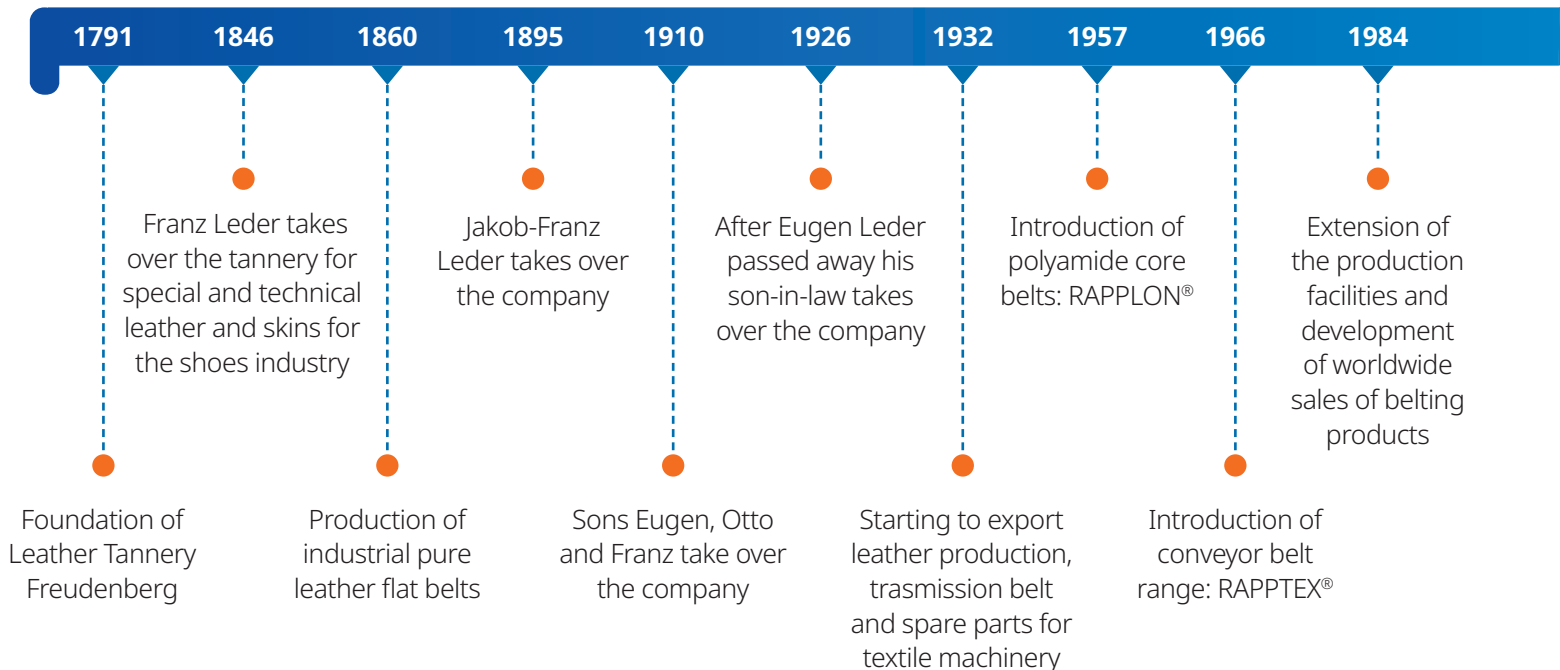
1791 1846 1860 1895 1910 1926 1932 1957 1966 1984

Foundation of Leather Tannery Freudenberg

Franz Leder takes over the tannery for special and technical leather and skins for the shoes industry

Production of industrial pure leather flat belts

Jakob-Franz Leder takes over the company

Sons Eugen, Otto and Franz take over the company

After Eugen Leder passed away his son-in-law takes over the company

Starting to export leather production, trasmission belt and spare parts for textile machinery

Introduction of polyamide core belts: RAPPLON®

Introduction of conveyor belt range: RAPPTEX®

Extension of the production facilities and development of worldwide sales of belting products